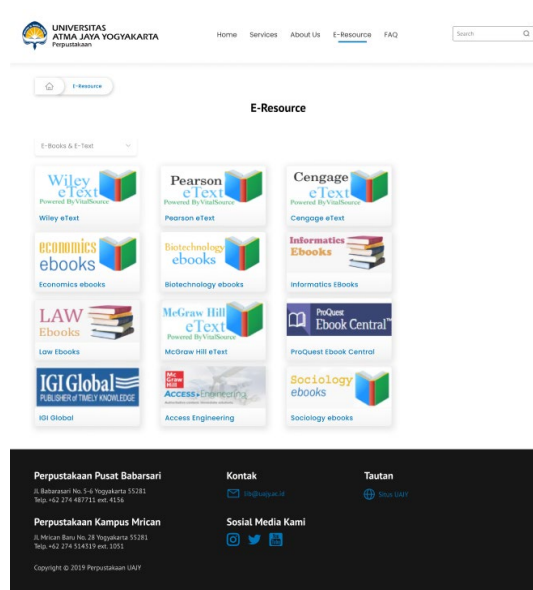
UNIVERSITAS ATMA JAYA YOGYAKARTA
Perpustakaan

Home Services About Us E-Resource FAQ

Search

E-Resource

E-Resource

E-Books & E-Text

Wiley eText Powered By VitalSource
Wiley eText

Pearson eText
Pearson eText

Cengage eText Powered By VitalSource
Cengage eText

economics ebooks
Economics ebooks

Biotechnology ebooks
Biotechnology ebooks

Informatics Ebooks
Informatics EBooks

LAW Ebooks
Law Ebooks

McGraw Hill eText Powered By VitalSource
McGraw Hill eText

ProQuest Ebook Central
ProQuest Ebook Central

IGI Global PUBLISHER of TIMELY KNOWLEDGE
IGI Global

Mc Graw Hill ACCESS Engineering
Access Engineering

Sociology ebooks
Sociology ebooks

Perpustakaan Pusat Babarsari
Jl. Babarsari No. 5-6 Yogyakarta 55281
Telp. +62 274 487711 ext. 4156

Perpustakaan Kampus Mrican
Jl. Mrican Baru No. 28 Yogyakarta 55281
Telp. +62 274 514319 ext. 1051

Copyright © 2019 Perpustakaan UAJY

Kontak
lib@uajy.ac.id

Sosial Media Kami

Tautan
Situs UAJY